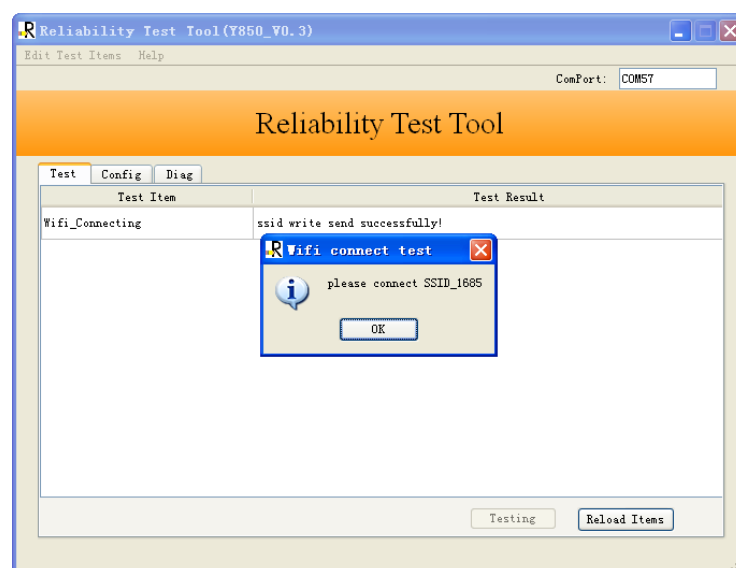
Reliability Test Tool(Y850_V0.3)

Edit Test Items Help

ComPort: COM57

Reliability Test Tool

Test Config Diag

| Test Item | Test Result |
|---|---|
| Wifi_Connecting | ssid write send successfully! |

Wifi connect test

please connect SSID_1685

OK

Testing Reload Items